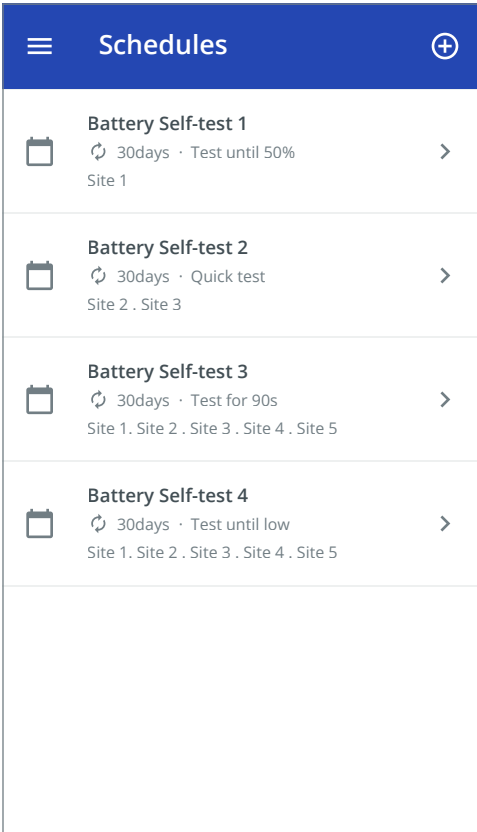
Schedules

Battery Self-test 1
30days · Test until 50%
Site 1

Battery Self-test 2
30days · Quick test
Site 2 . Site 3

Battery Self-test 3
30days · Test for 90s
Site 1. Site 2 . Site 3 . Site 4 . Site 5

Battery Self-test 4
30days · Test until low
Site 1. Site 2 . Site 3 . Site 4 . Site 5